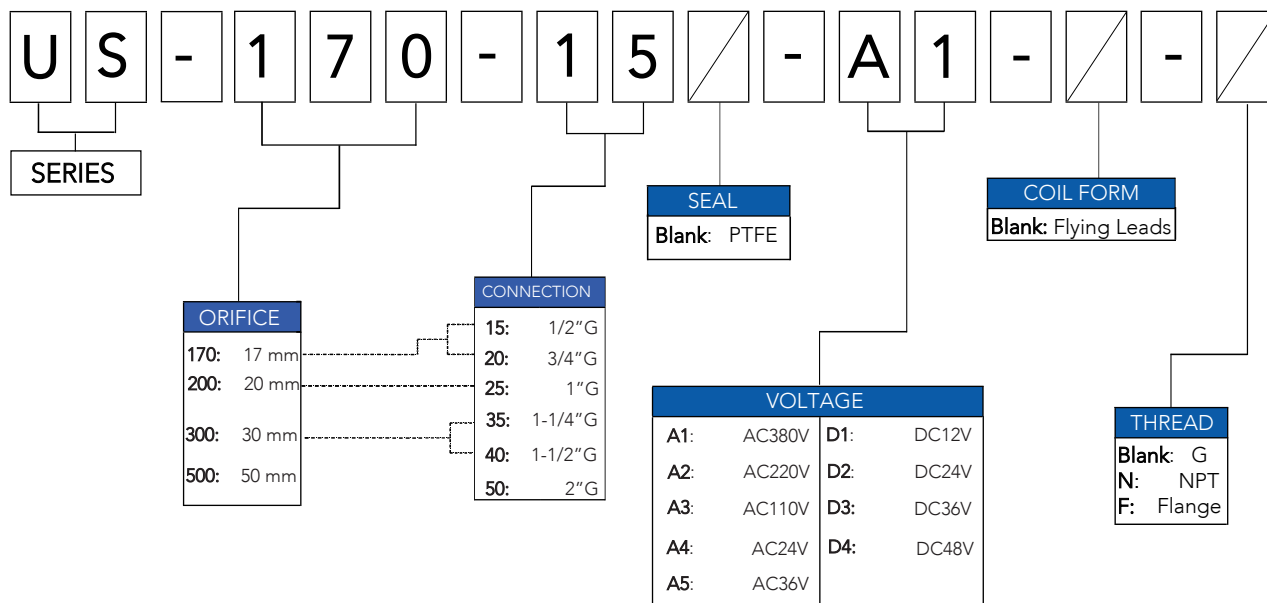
U S - 1 7 0 - 1 5 - A 1 - -

SERIES

SEAL
Blank: PTFE

COIL FORM
Blank: Flying Leads

ORIFICE
170: 17 mm
200: 20 mm
300: 30 mm
500: 50 mm

CONNECTION
15: 1/2"G
20: 3/4"G
25: 1"G
35: 1-1/4"G
40: 1-1/2"G
50: 2"G

VOLTAGE

| | | | |
|---|---|---|---|
| A1: | AC380V | D1: | DC12V |
| A2: | AC220V | D2: | DC24V |
| A3: | AC110V | D3: | DC36V |
| A4: | AC24V | D4: | DC48V |
| A5: | AC36V | | |

THREAD
Blank: G
N: NPT
F: Flange